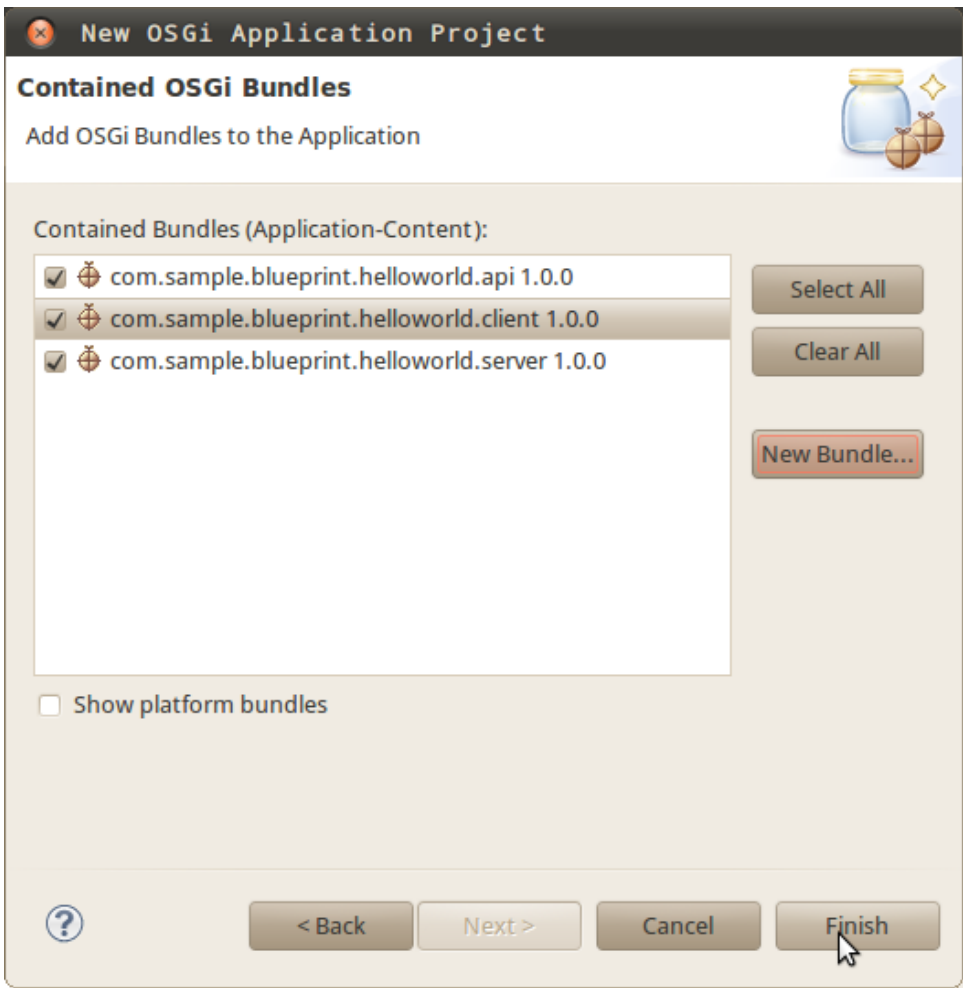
New OSGi Application Project

Contained OSGi Bundles

Add OSGi Bundles to the Application

Contained Bundles (Application-Content):

com.sample.blueprint.helloworld.api 1.0.0
com.sample.blueprint.helloworld.client 1.0.0
com.sample.blueprint.helloworld.server 1.0.0

Select All
Clear All
New Bundle...

Show platform bundles

?
< Back
Next >
Cancel
Finish